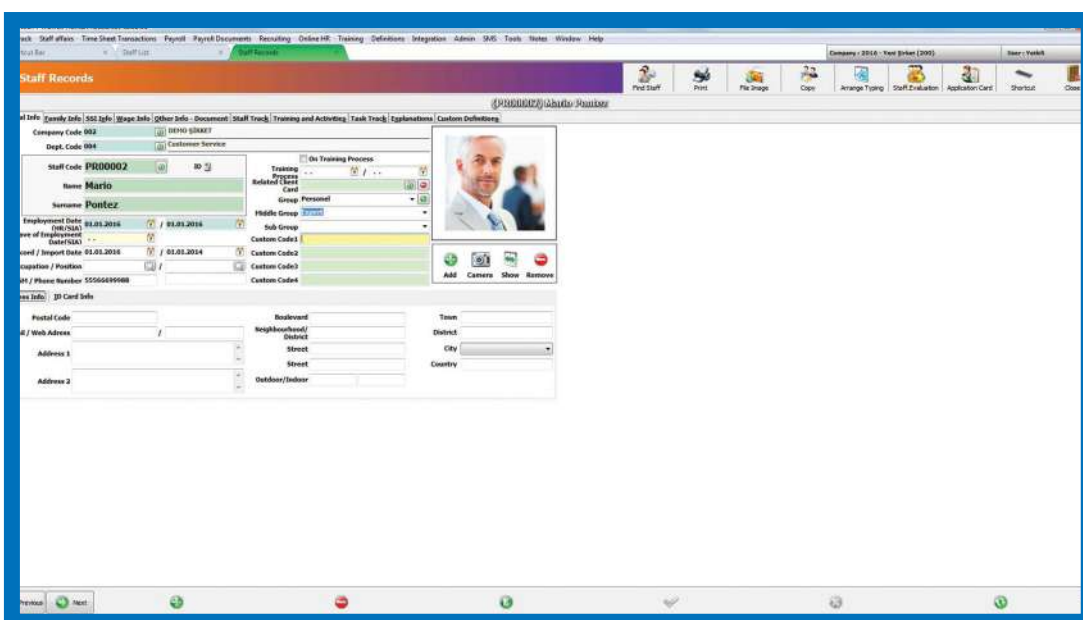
ack Staff affairs Time Sheet Transactions Payroll Payroll Documents Recruiting Online HR Training Definitions Integration Admin SMS Tools Notes Window Help

Staff List

Staff Records

Company : 2016 - Yeni Şirket (200)

User : Yetkili

Staff Records

Find Staff Print File Image Copy Arrange Typing Staff Evaluation Application Card Shortcut Close

(PR00002) Mario Pontez

al Info Family Info SSI Info Wage Info Other Info - Document Staff Track Training and Activities Task Track Explanations Custom Definitions

Company Code 002 DEMO ŞİRKET

Dept. Code 004 Customer Service

Staff Code PR00002 ID

Name Mario

Surname Pontez

On Training Process

Training Process . . / . .

Related Client Card

Group Personel

Middle Group

Sub Group

Custom Code1

Custom Code2

Custom Code3

Custom Code4

Employment Date (HR/SIA) 01.01.2016 / 01.01.2016

ave of Employment Date(SIA) . .

ecord / Import Date 01.01.2016 / 01.01.2014

ccupation / Position /

SM / Phone Number 5556669988

Add Camera Show Remove

ess Info ID Card Info

Postal Code

il / Web Adress /

Address 1

Address 2

Boulevard

Neighbourhood/ District

Street

Street

Outdoor/Indoor

Town

District

City

Country

Previous Next